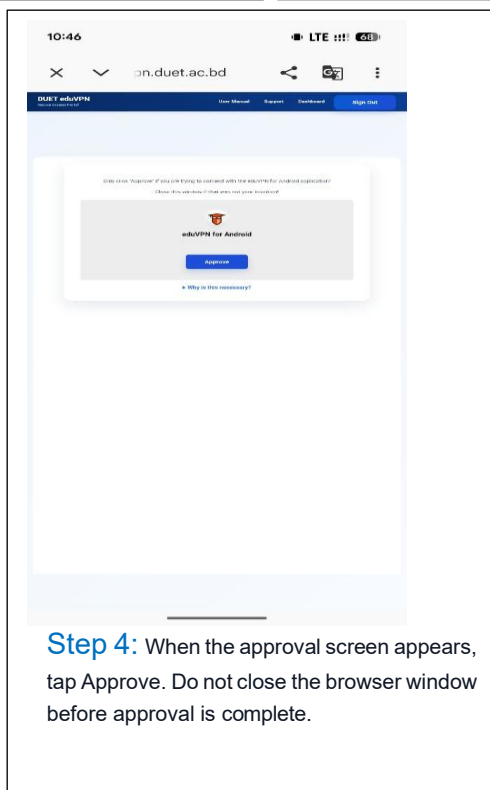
10:46 LTE 68

pn.duet.ac.bd

DUET eduVPN
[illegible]

User Manual Support Dashboard Sign Out

Only click "Approve" if you are trying to connect with the eduVPN for Android application!
Close this window if that was not your intention!

eduVPN for Android

Approve

▸ Why is this necessary?

Step 4: When the approval screen appears, tap Approve. Do not close the browser window before approval is complete.